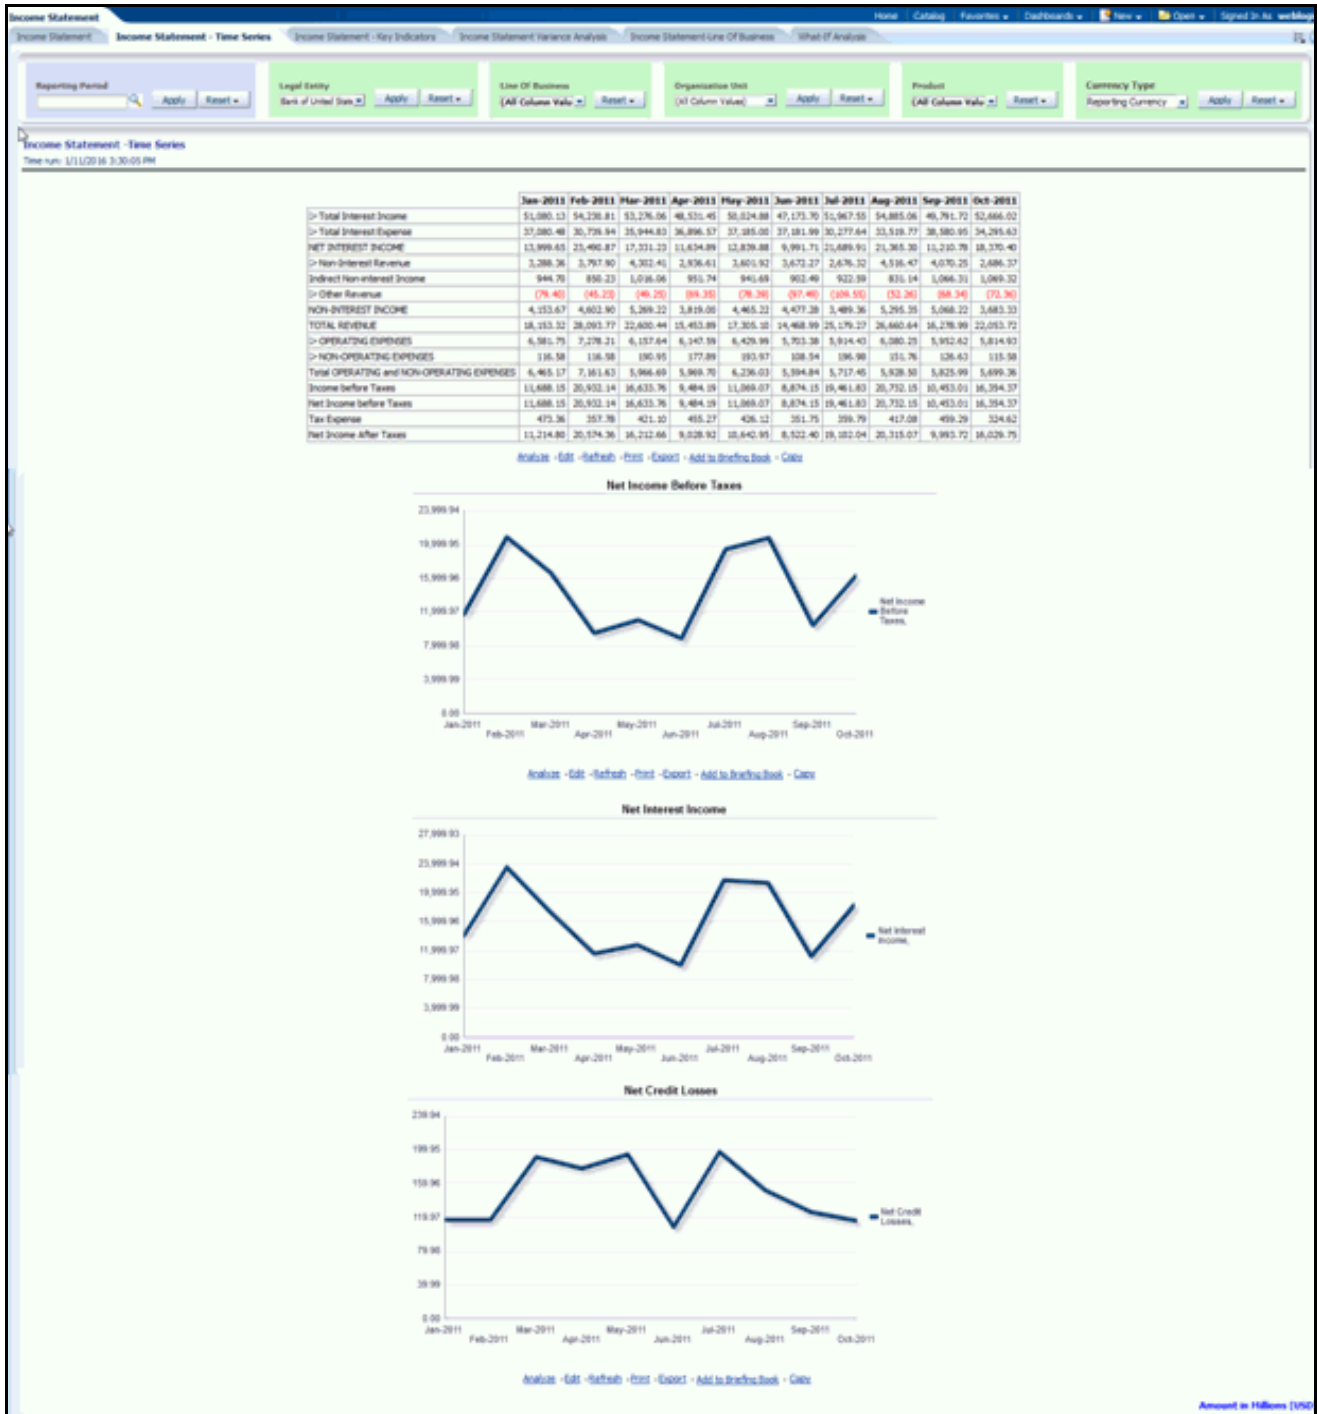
Income Statement

Home | Catalog | Favorites | Dashboards | New | Open | Signed In As weblogic

Income Statement | Income Statement - Time Series | Income Statement - Key Indicators | Income Statement Variance Analysis | Income Statement Line Of Business | What If Analysis

Reporting Period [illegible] Apply Reset

Legal Entity Bank of United State Apply Reset

Line Of Business (All Column Valu Reset

Organization Unit (All Column Values) Apply Reset

Product (All Column Valu Reset

Currency Type Reporting Currency Apply Reset

Income Statement -Time Series
Time run: 1/11/2016 3:30:05 PM

| | Jan-2011 | Feb-2011 | Mar-2011 | Apr-2011 | May-2011 | Jun-2011 | Jul-2011 | Aug-2011 | Sep-2011 | Oct-2011 |
|---|---|---|---|---|---|---|---|---|---|---|
| > Total Interest Income | 51,080.13 | 54,230.81 | 53,276.06 | 48,531.45 | 50,024.88 | 47,173.70 | 51,967.55 | 54,885.06 | 49,791.72 | 52,666.02 |
| > Total Interest Expense | 37,080.48 | 30,739.94 | 35,944.83 | 36,896.57 | 37,185.00 | 37,181.99 | 30,277.64 | 33,519.77 | 38,580.95 | 34,295.63 |
| NET INTEREST INCOME | 13,999.65 | 23,490.87 | 17,331.23 | 11,634.89 | 12,839.88 | 9,991.71 | 21,689.91 | 21,365.30 | 11,210.78 | 18,370.40 |
| > Non-Interest Revenue | 3,288.36 | 3,797.90 | 4,302.41 | 2,936.61 | 3,601.92 | 3,672.27 | 2,676.32 | 4,516.47 | 4,070.25 | 2,686.37 |
| Indirect Non-interest Income | 944.70 | 850.23 | 1,016.06 | 951.74 | 941.69 | 902.49 | 922.59 | 831.14 | 1,066.31 | 1,069.32 |
| > Other Revenue | (79.40) | (45.23) | (49.25) | (69.35) | (78.39) | (97.49) | (109.55) | (52.26) | (68.34) | (72.36) |
| NON-INTEREST INCOME | 4,153.67 | 4,602.90 | 5,269.22 | 3,819.00 | 4,465.22 | 4,477.28 | 3,489.36 | 5,295.35 | 5,068.22 | 3,683.33 |
| TOTAL REVENUE | 18,153.32 | 28,093.77 | 22,600.44 | 15,453.89 | 17,305.10 | 14,468.99 | 25,179.27 | 26,660.64 | 16,278.99 | 22,053.72 |
| > OPERATING EXPENSES | 6,581.75 | 7,278.21 | 6,157.64 | 6,147.59 | 6,429.99 | 5,703.38 | 5,914.43 | 6,080.25 | 5,952.62 | 5,814.93 |
| > NON-OPERATING EXPENSES | 116.58 | 116.58 | 190.95 | 177.89 | 193.97 | 108.54 | 196.98 | 151.76 | 126.63 | 115.58 |
| Total OPERATING and NON-OPERATING EXPENSES | 6,465.17 | 7,161.63 | 5,966.69 | 5,969.70 | 6,236.03 | 5,594.84 | 5,717.45 | 5,928.50 | 5,825.99 | 5,699.36 |
| Income before Taxes | 11,688.15 | 20,932.14 | 16,633.76 | 9,484.19 | 11,069.07 | 8,874.15 | 19,461.83 | 20,732.15 | 10,453.01 | 16,354.37 |
| Net Income before Taxes | 11,688.15 | 20,932.14 | 16,633.76 | 9,484.19 | 11,069.07 | 8,874.15 | 19,461.83 | 20,732.15 | 10,453.01 | 16,354.37 |
| Tax Expense | 473.36 | 357.78 | 421.10 | 455.27 | 426.12 | 351.75 | 359.79 | 417.08 | 459.29 | 324.62 |
| Net Income After Taxes | 11,214.80 | 20,574.36 | 16,212.66 | 9,028.92 | 10,642.95 | 8,522.40 | 19,102.04 | 20,315.07 | 9,993.72 | 16,029.75 |

Analyze - Edit - Refresh - Print - Export - Add to Briefing Book - Copy

Net Income Before Taxes

23,999.94
19,999.95
15,999.96
11,999.97
7,999.98
3,999.99
0.00

Jan-2011 Feb-2011 Mar-2011 Apr-2011 May-2011 Jun-2011 Jul-2011 Aug-2011 Sep-2011 Oct-2011

Net Income Before Taxes,

Analyze - Edit - Refresh - Print - Export - Add to Briefing Book - Copy

Net Interest Income

27,999.93
23,999.94
19,999.95
15,999.96
11,999.97
7,999.98
3,999.99
0.00

Jan-2011 Feb-2011 Mar-2011 Apr-2011 May-2011 Jun-2011 Jul-2011 Aug-2011 Sep-2011 Oct-2011

Net Interest Income,

Net Credit Losses

239.94
199.95
159.96
119.97
79.98
39.99
0.00

Jan-2011 Feb-2011 Mar-2011 Apr-2011 May-2011 Jun-2011 Jul-2011 Aug-2011 Sep-2011 Oct-2011

Net Credit Losses,

Analyze - Edit - Refresh - Print - Export - Add to Briefing Book - Copy

Amount in Millions (USD)